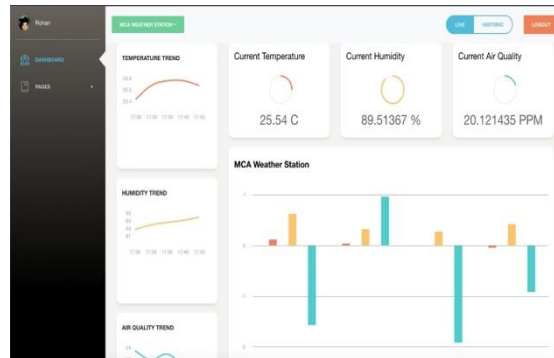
Rohan

DASHBOARD

PAGES

MCA WEATHER STATION

LIVE HISTORIC LOGOUT

TEMPERATURE TREND

25.6
25.5
25.4

17:36 17:38 17:39 17:40 17:42

HUMIDITY TREND

90
89
88
87

17:36 17:38 17:39 17:40 17:42

AIR QUALITY TREND

24

Current Temperature

25.54 C

Current Humidity

89.51367 %

Current Air Quality

20.121435 PPM

MCA Weather Station

1

0

-1

-2